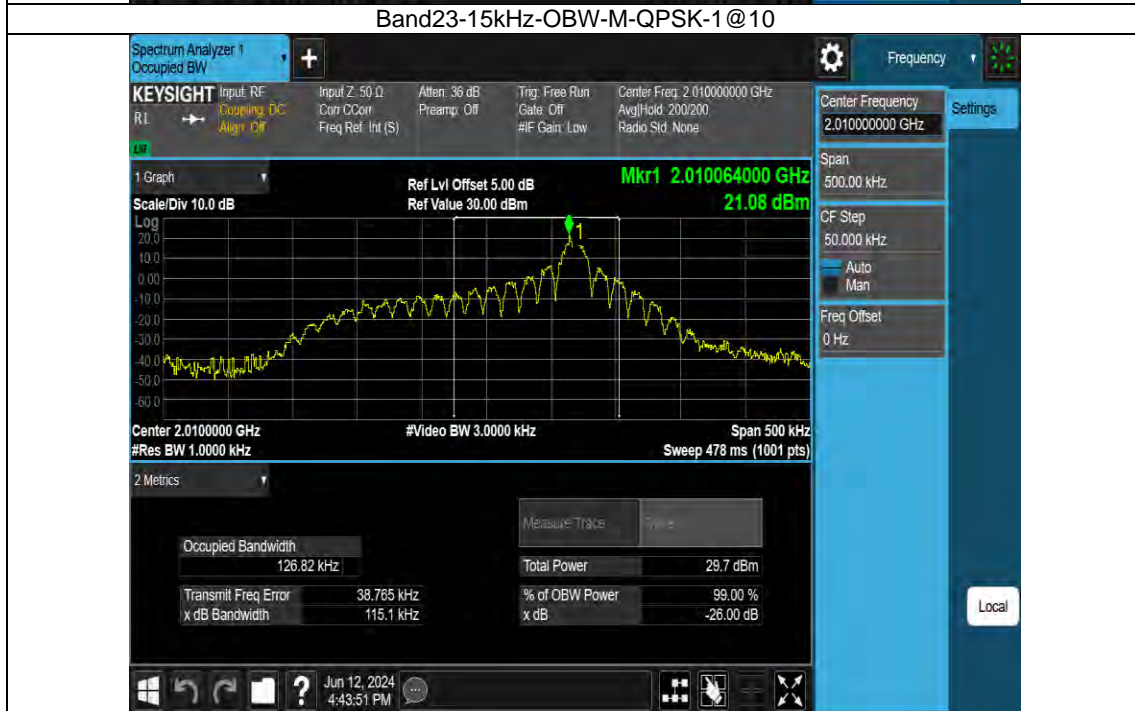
Band23-15kHz-OBW-M-QPSK-1@10

Spectrum Analyzer 1
Occupied BW

Frequency

KEYSIGHT Input: RF Coupling: DC Align: Off
RL
LXI
Input Z: 50 Ω Corr CCorr Freq Ref: Int (S)
Atten: 36 dB Preamp: Off
Trig: Free Run Gate: Off #IF Gain: Low
Center Freq: 2.010000000 GHz Avg|Hold: 200/200 Radio Std: None

Center Frequency
2.010000000 GHz
Settings

1 Graph
Ref Lvl Offset 5.00 dB
Ref Value 30.00 dBm
Mkr1 2.010064000 GHz
21.08 dBm
Scale/Div 10.0 dB
Log
20.0
10.0
0.00
-10.0
-20.0
-30.0
-40.0
-50.0
-60.0
1

Span
500.00 kHz
CF Step
50.000 kHz
Auto
Man
Freq Offset
0 Hz

Center 2.0100000 GHz
#Res BW 1.0000 kHz
#Video BW 3.0000 kHz
Span 500 kHz
Sweep 478 ms (1001 pts)

2 Metrics

Measure Trace
Trace

Occupied Bandwidth
126.82 kHz
Total Power 29.7 dBm
Transmit Freq Error 38.765 kHz
x dB Bandwidth 115.1 kHz
% of OBW Power 99.00 %
x dB -26.00 dB

Local

Jun 12, 2024
4:43:51 PM